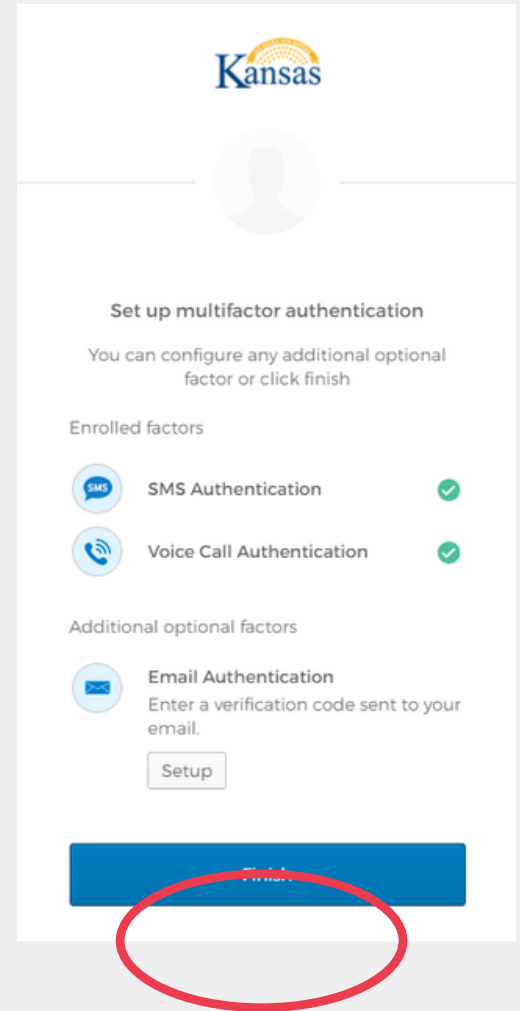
Kansas

Set up multifactor authentication

You can configure any additional optional factor or click finish

Enrolled factors

SMS

SMS Authentication

Voice Call Authentication

Additional optional factors

Email Authentication

Enter a verification code sent to your email.

Setup

Finish